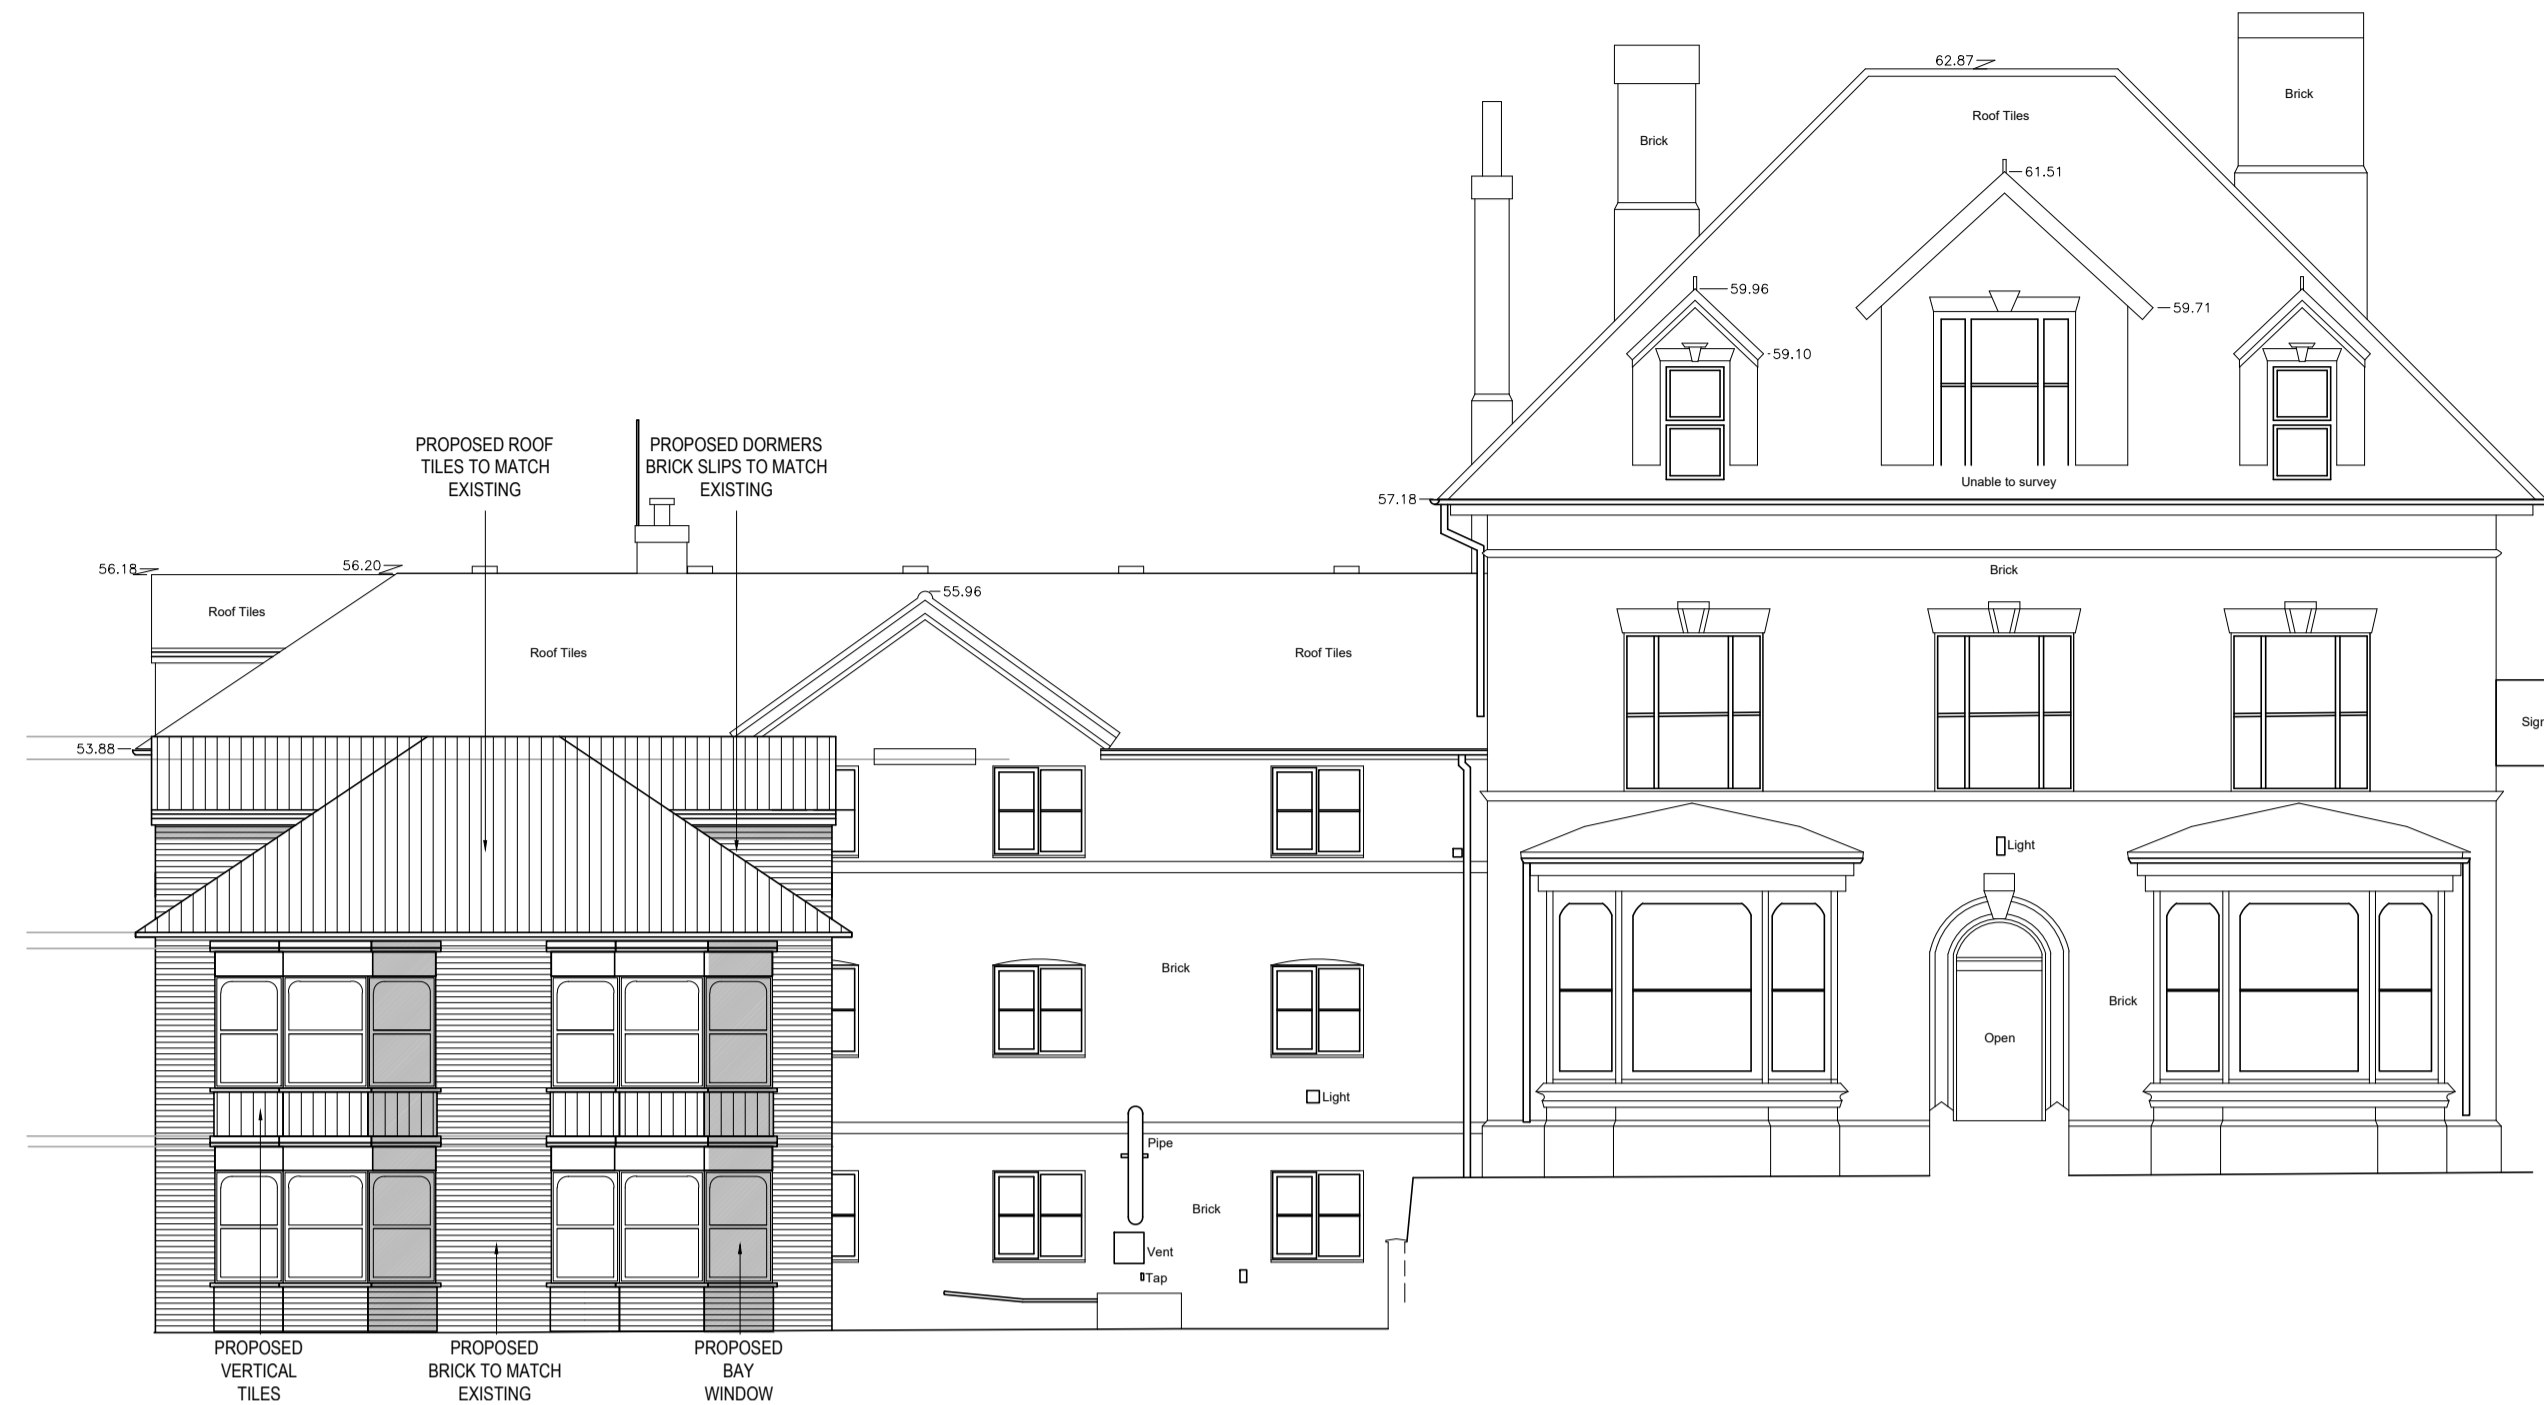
62.87

Brick

Brick

Roof Tiles

61.51

59.96

59.71

59.10

57.18

Unable to survey

PROPOSED ROOF TILES TO MATCH EXISTING

PROPOSED DORMERS BRICK SLIPS TO MATCH EXISTING

56.18

56.20

55.96

Roof Tiles

Roof Tiles

Roof Tiles

Brick

53.88

Sign

Light

Brick

Brick

Open

Light

Pipe

Brick

Vent

Tap

PROPOSED VERTICAL TILES

PROPOSED BRICK TO MATCH EXISTING

PROPOSED BAY WINDOW